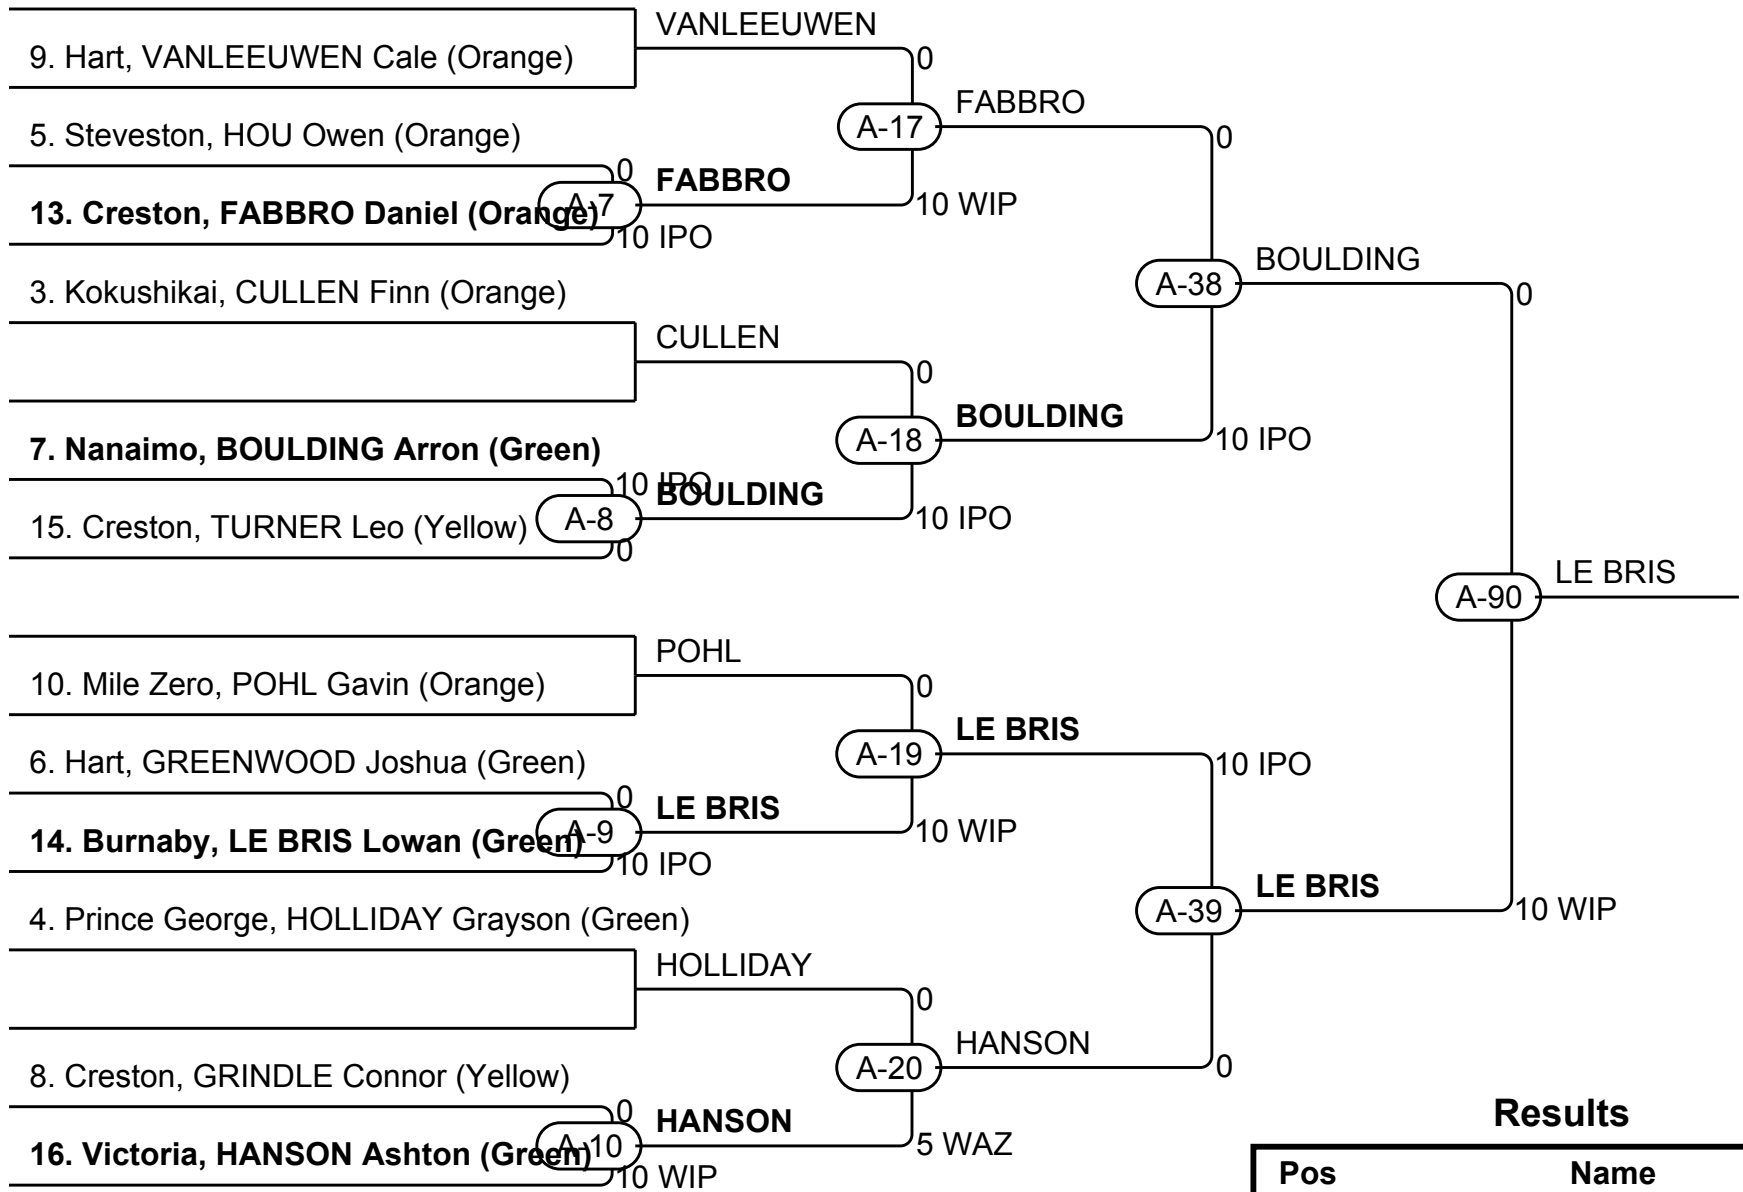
9. Hart, VANLEEUWEN Cale (Orange)
VANLEEUWEN
0
A-17
FABBRO
0
5. Steveston, HOU Owen (Orange)
0
FABBRO
13. Creston, FABBRO Daniel (Orange)
A-7
10 IPO
10 WIP
3. Kokushikai, CULLEN Finn (Orange)
A-38
BOULDING
0
CULLEN
0
A-18
BOULDING
7. Nanaimo, BOULDING Arron (Green)
10 IPO
10 IPO
BOULDING
15. Creston, TURNER Leo (Yellow)
A-8
0
10 IPO
A-90
LE BRIS
POHL
10. Mile Zero, POHL Gavin (Orange)
0
A-19
LE BRIS
6. Hart, GREENWOOD Joshua (Green)
10 IPO
0
LE BRIS
14. Burnaby, LE BRIS Lowan (Green)
A-9
10 WIP
10 IPO
A-39
LE BRIS
10 WIP
4. Prince George, HOLLIDAY Grayson (Green)
HOLLIDAY
0
A-20
HANSON
0
8. Creston, GRINDLE Connor (Yellow)
0
HANSON
16. Victoria, HANSON Ashton (Green)
A-10
5 WAZ
10 WIP
Results
| Pos | Name |
|---|---|